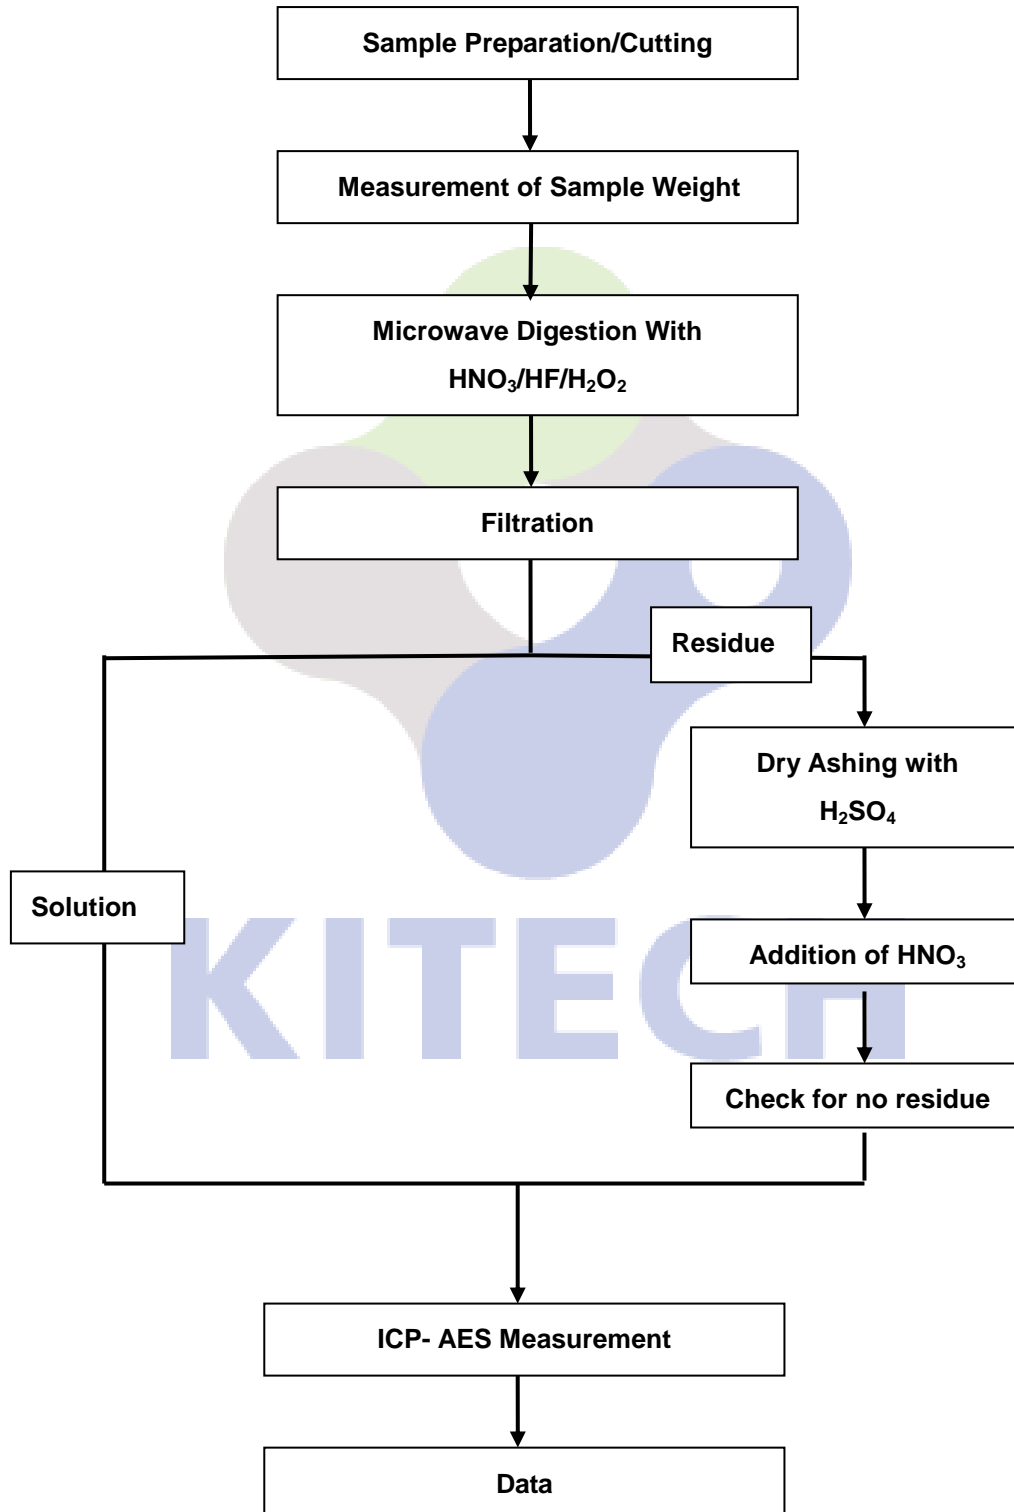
Sample Preparation/Cutting

Measurement of Sample Weight

Microwave Digestion With $HNO_3/HF/H_2O_2$

Filtration

Residue

Dry Ashing with $H_2SO_4$

Solution

KITECH

Addition of $HNO_3$

Check for no residue

ICP- AES Measurement

Data